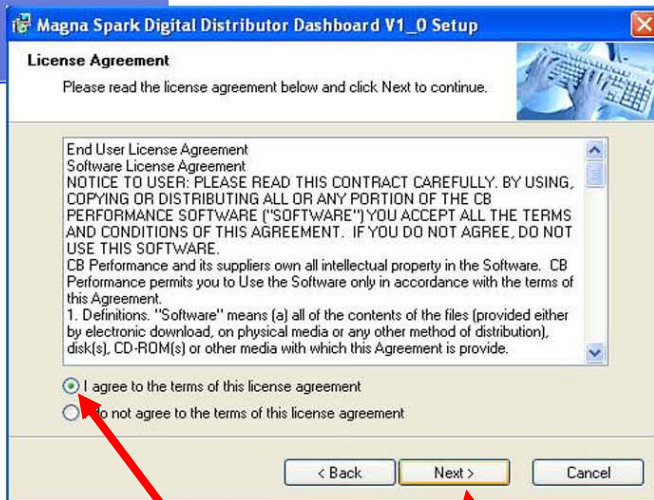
Magna Spark Digital Distributor Dashboard V1_0 Setup

License Agreement

Please read the license agreement below and click Next to continue.

End User License Agreement
Software License Agreement
NOTICE TO USER: PLEASE READ THIS CONTRACT CAREFULLY. BY USING, COPYING OR DISTRIBUTING ALL OR ANY PORTION OF THE CB PERFORMANCE SOFTWARE ("SOFTWARE") YOU ACCEPT ALL THE TERMS AND CONDITIONS OF THIS AGREEMENT. IF YOU DO NOT AGREE, DO NOT USE THIS SOFTWARE.
CB Performance and its suppliers own all intellectual property in the Software. CB Performance permits you to Use the Software only in accordance with the terms of this Agreement.
1. Definitions. "Software" means (a) all of the contents of the files (provided either by electronic download, on physical media or any other method of distribution), disk(s), CD-ROM(s) or other media with which this Agreement is provide.

I agree to the terms of this license agreement

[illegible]o not agree to the terms of this license agreement

< Back

Next >

Cancel